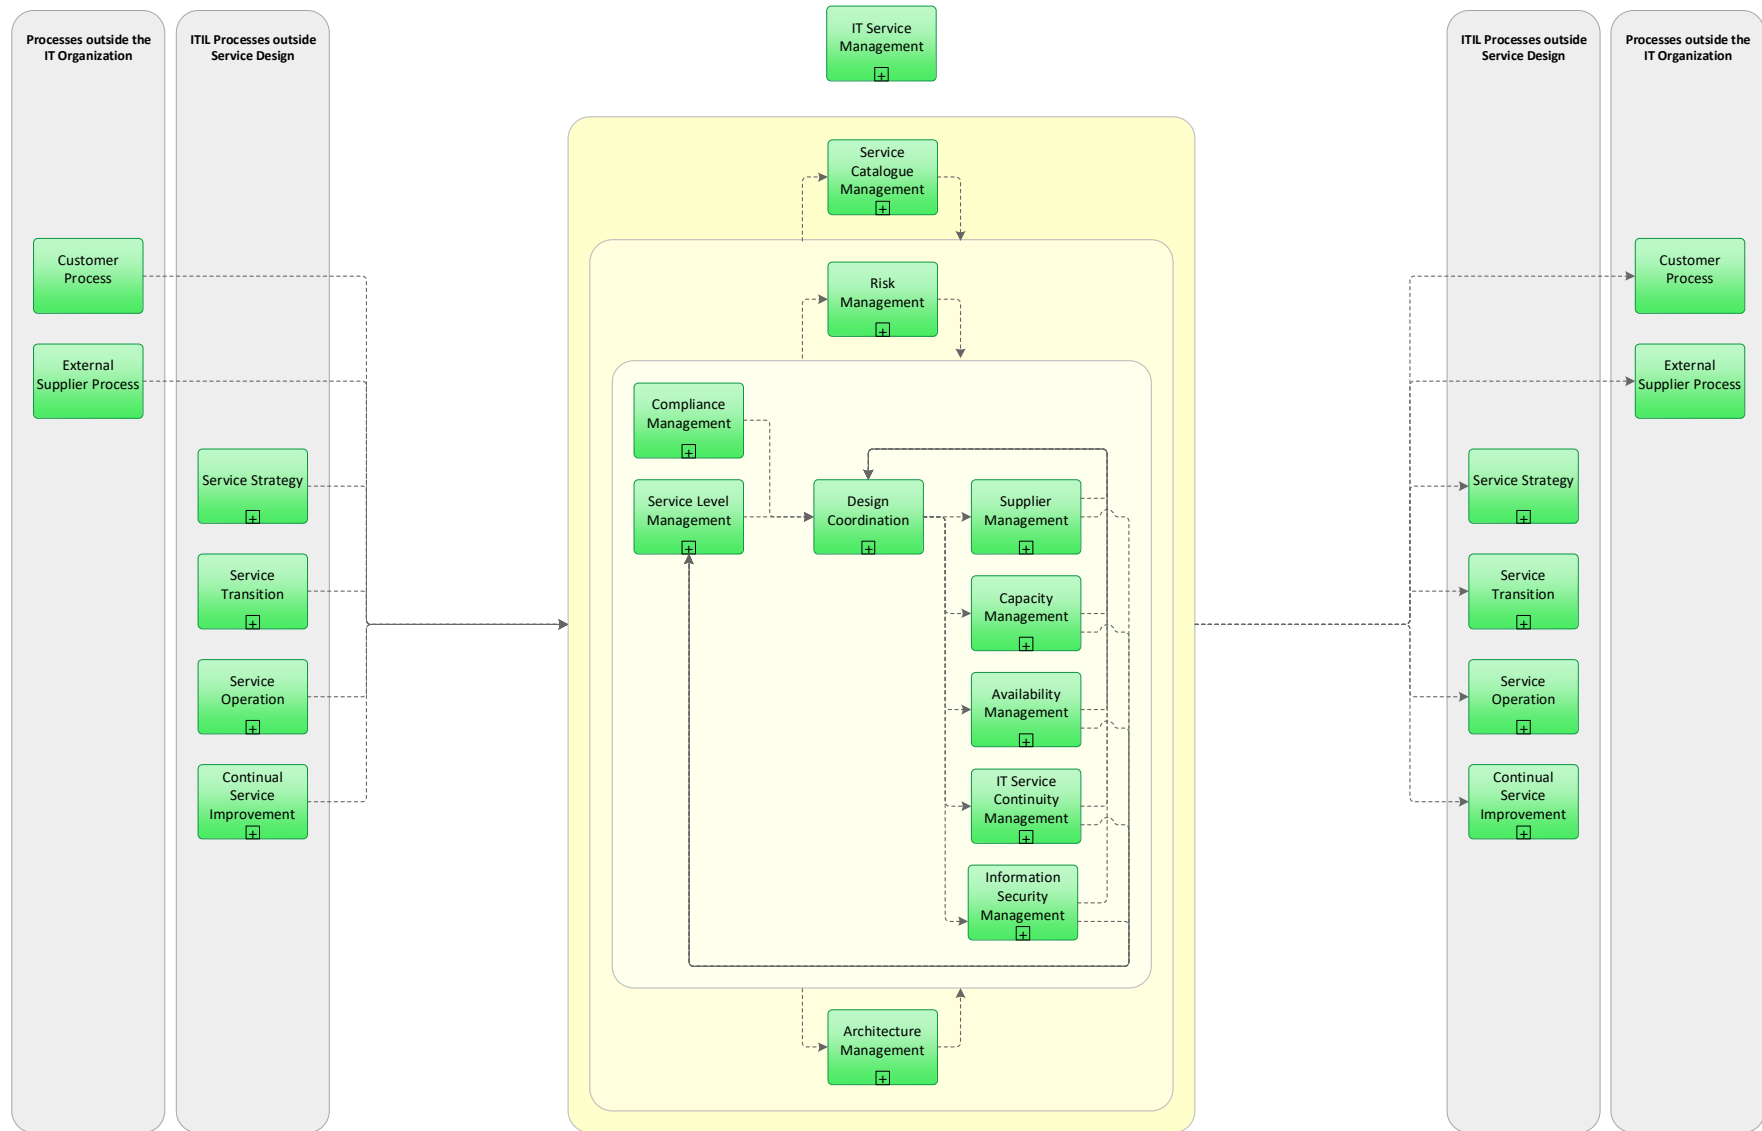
Processes outside the IT Organization

ITIL Processes outside Service Design

IT Service Management

ITIL Processes outside Service Design

Processes outside the IT Organization

Customer Process

External Supplier Process

Service Strategy

Service Transition

Service Operation

Continual Service Improvement

Service Catalogue Management

Risk Management

Compliance Management

Service Level Management

Design Coordination

Supplier Management

Capacity Management

Availability Management

IT Service Continuity Management

Information Security Management

Architecture Management

Customer Process

External Supplier Process

Service Strategy

Service Transition

Service Operation

Continual Service Improvement